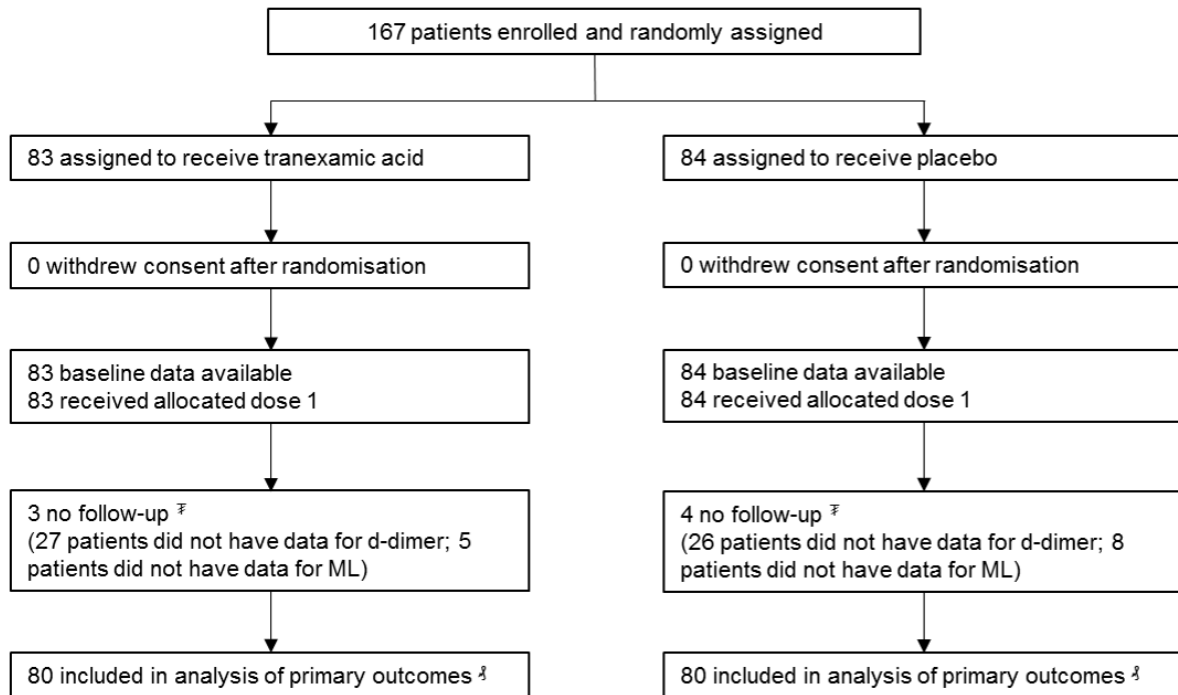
167 patients enrolled and randomly assigned

83 assigned to receive tranexamic acid

0 withdrew consent after randomisation

83 baseline data available
83 received allocated dose 1

3 no follow-up ₮
(27 patients did not have data for d-dimer; 5 patients did not have data for ML)

80 included in analysis of primary outcomes ∤

84 assigned to receive placebo

0 withdrew consent after randomisation

84 baseline data available
84 received allocated dose 1

4 no follow-up ₮
(26 patients did not have data for d-dimer; 8 patients did not have data for ML)

80 included in analysis of primary outcomes ∤